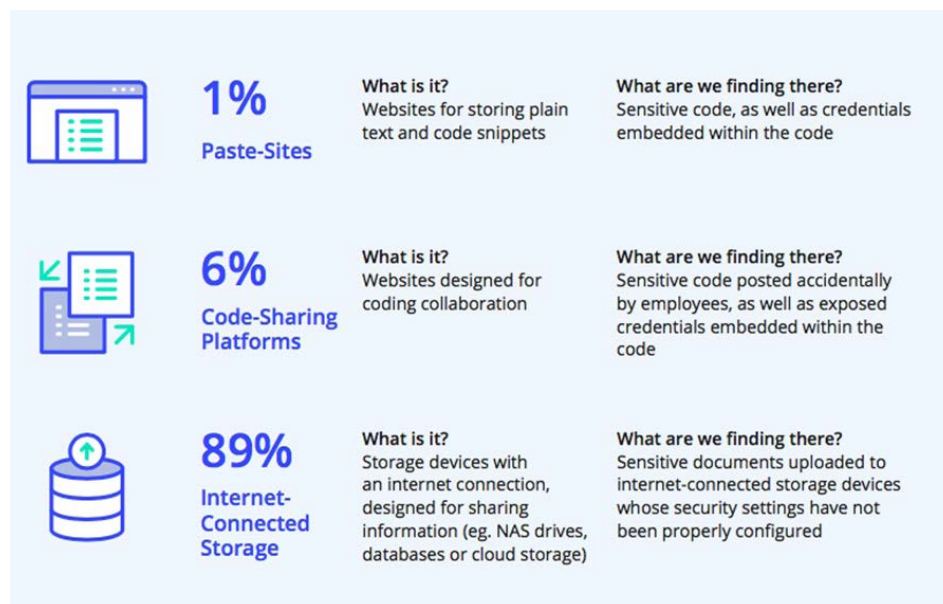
1%
Paste-Sites

What is it?
Websites for storing plain text and code snippets

What are we finding there?
Sensitive code, as well as credentials embedded within the code

6%
Code-Sharing Platforms

What is it?
Websites designed for coding collaboration

What are we finding there?
Sensitive code posted accidentally by employees, as well as exposed credentials embedded within the code

89%
Internet-Connected Storage

What is it?
Storage devices with an internet connection, designed for sharing information (eg. NAS drives, databases or cloud storage)

What are we finding there?
Sensitive documents uploaded to internet-connected storage devices whose security settings have not been properly configured